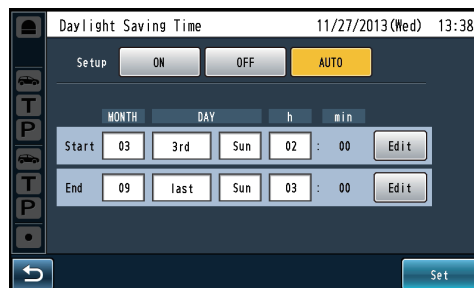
Daylight Saving Time 11/27/2013(Wed) 13:38

Setup ON OFF AUTO

| | MONTH | DAY | | h | | min | |
|---|---|---|---|---|---|---|---|
| Start | 03 | 3rd | Sun | 02 | : | 00 | Edit |
| End | 09 | last | Sun | 03 | : | 00 | Edit |

T
P
T
P

Set